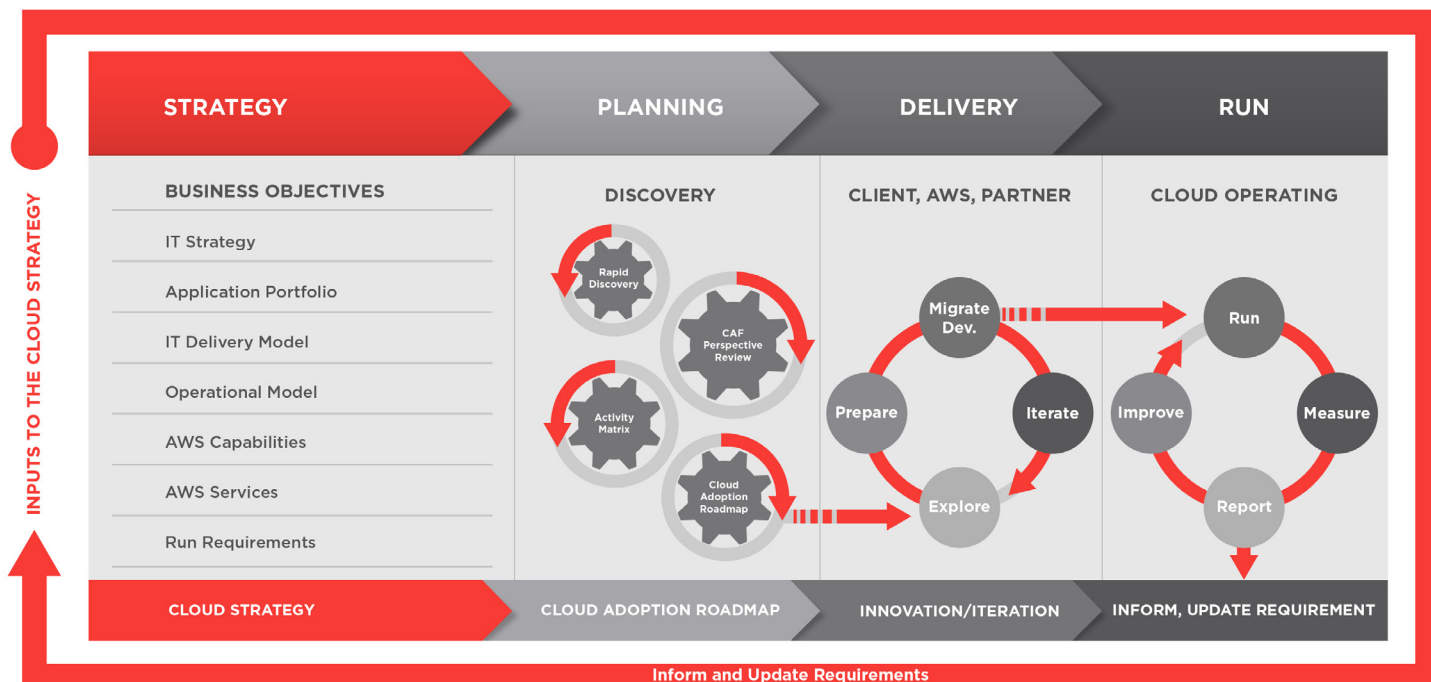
INPUTS TO THE CLOUD STRATEGY

STRATEGY

PLANNING

DELIVERY

RUN

BUSINESS OBJECTIVES

IT Strategy

Application Portfolio

IT Delivery Model

Operational Model

AWS Capabilities

AWS Services

Run Requirements

DISCOVERY

Rapid Discovery

CAF Perspective Review

Activity Matrix

Cloud Adoption Roadmap

CLIENT, AWS, PARTNER

Migrate Dev.

Prepare

Iterate

Explore

CLOUD OPERATING

Run

Improve

Measure

Report

CLOUD STRATEGY

CLOUD ADOPTION ROADMAP

INNOVATION/ITERATION

INFORM, UPDATE REQUIREMENT

Inform and Update Requirements